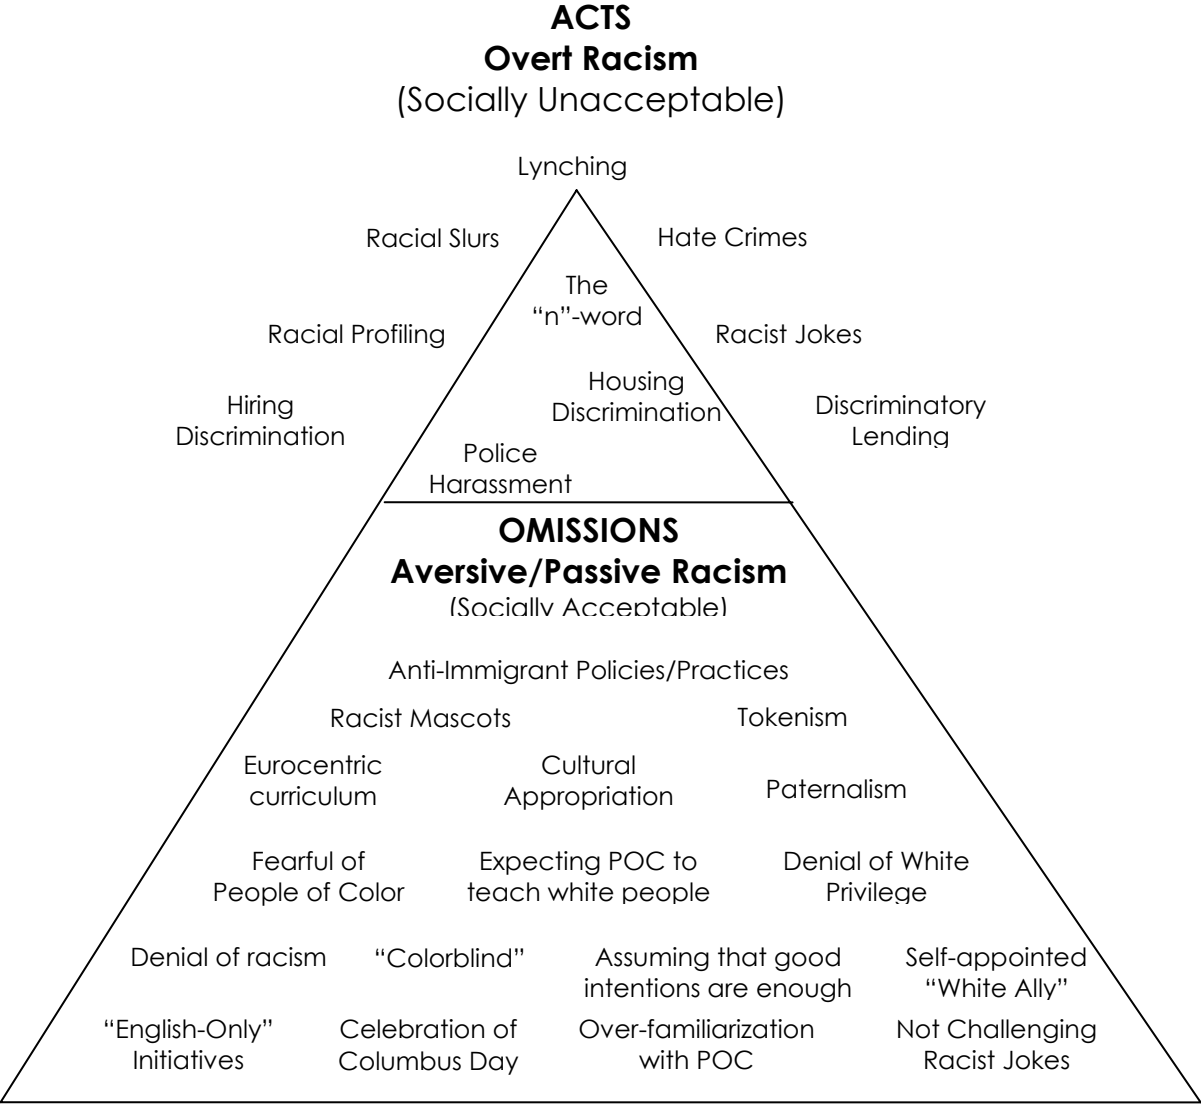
**ACTS**
**Overt Racism**
(Socially Unacceptable)

Lynching

Racial Slurs

Hate Crimes

The "n"-word

Racial Profiling

Racist Jokes

Housing Discrimination

Hiring Discrimination

Discriminatory Lending

Police Harassment

**OMISSIONS**
**Aversive/Passive Racism**
(Socially Acceptable)

Anti-Immigrant Policies/Practices

Racist Mascots

Tokenism

Eurocentric curriculum

Cultural Appropriation

Paternalism

Fearful of People of Color

Expecting POC to teach white people

Denial of White Privilege

Denial of racism

"Colorblind"

Assuming that good intentions are enough

Self-appointed "White Ally"

"English-Only" Initiatives

Celebration of Columbus Day

Over-familiarization with POC

Not Challenging Racist Jokes